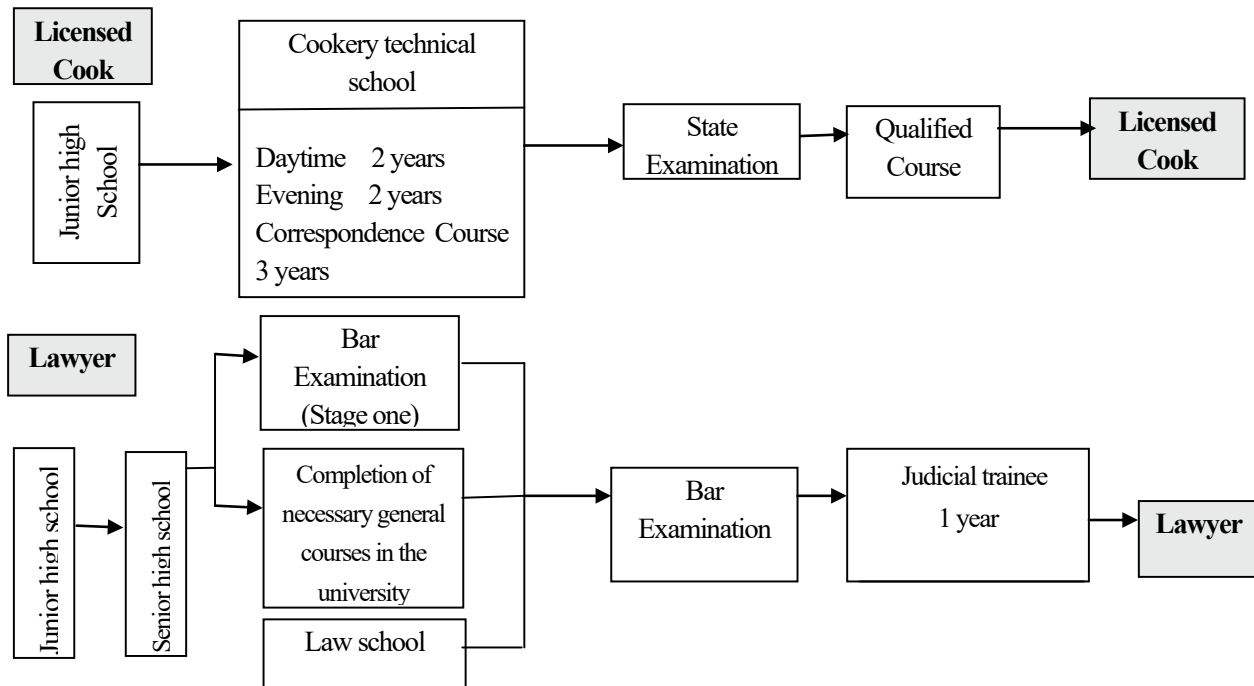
Licensed Cook

Junior high School

Cookery technical school

Daytime 2 years
Evening 2 years
Correspondence Course 3 years

State Examination

Qualified Course

Licensed Cook

Lawyer

Junior high school

Senior high school

Bar Examination (Stage one)

Completion of necessary general courses in the university

Law school

Bar Examination

Judicial trainee 1 year

Lawyer